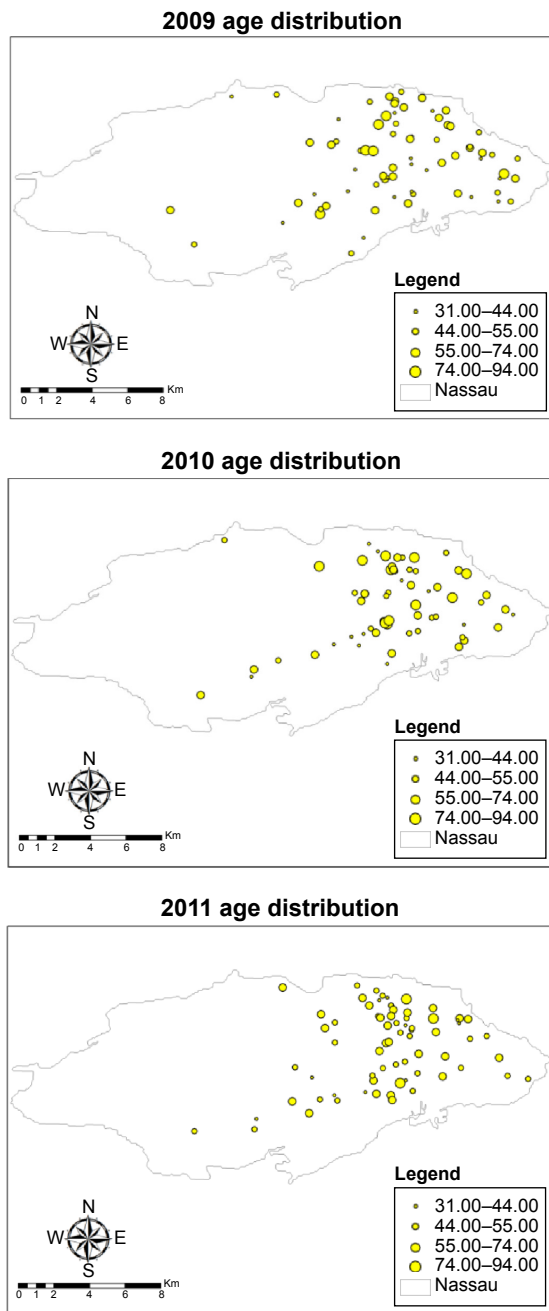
2009 age distribution

N
W E
S

0 1 2 4 6 8 Km

Legend
31.00–44.00
44.00–55.00
55.00–74.00
74.00–94.00
Nassau

2010 age distribution

N
W E
S

0 1 2 4 6 8 Km

Legend
31.00–44.00
44.00–55.00
55.00–74.00
74.00–94.00
Nassau

2011 age distribution

N
W E
S

0 1 2 4 6 8 Km

Legend
31.00–44.00
44.00–55.00
55.00–74.00
74.00–94.00
Nassau